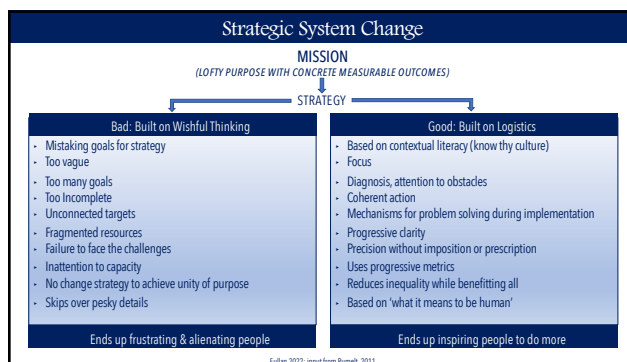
Strategic System Change

MISSION

(LOFTY PURPOSE WITH CONCRETE MEASURABLE OUTCOMES)

STRATEGY

Bad: Built on Wishful Thinking

- Mistaking goals for strategy
- Too vague
- Too many goals
- Too Incomplete
- Unconnected targets
- Fragmented resources
- Failure to face the challenges
- Inattention to capacity
- No change strategy to achieve unity of purpose
- Skips over pesky details

Ends up frustrating & alienating people

Good: Built on Logistics

- Based on contextual literacy (know thy culture)
- Focus
- Diagnosis, attention to obstacles
- Coherent action
- Mechanisms for problem solving during implementation
- Progressive clarity
- Precision without imposition or prescription
- Uses progressive metrics
- Reduces inequality while benefitting all
- Based on 'what it means to be human'

Ends up inspiring people to do more

Fullan 2022; input from Rumelt, 2011